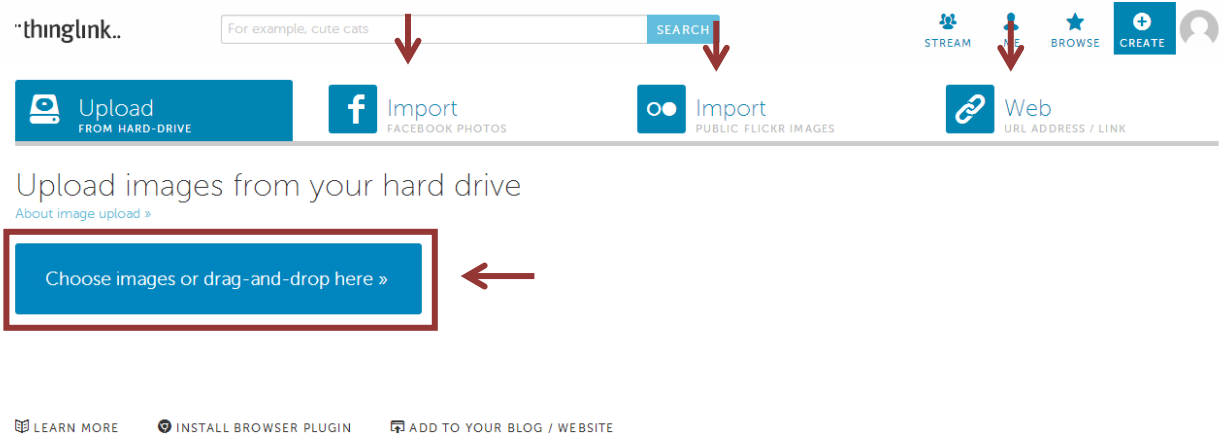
thinglink.

For example, cute cats SEARCH

STREAM ME BROWSE CREATE

Upload
FROM HARD-DRIVE

Import
FACEBOOK PHOTOS

Import
PUBLIC FLICKR IMAGES

Web
URL ADDRESS / LINK

Upload images from your hard drive
About image upload »

Choose images or drag-and-drop here »

LEARN MORE INSTALL BROWSER PLUGIN ADD TO YOUR BLOG / WEBSITE